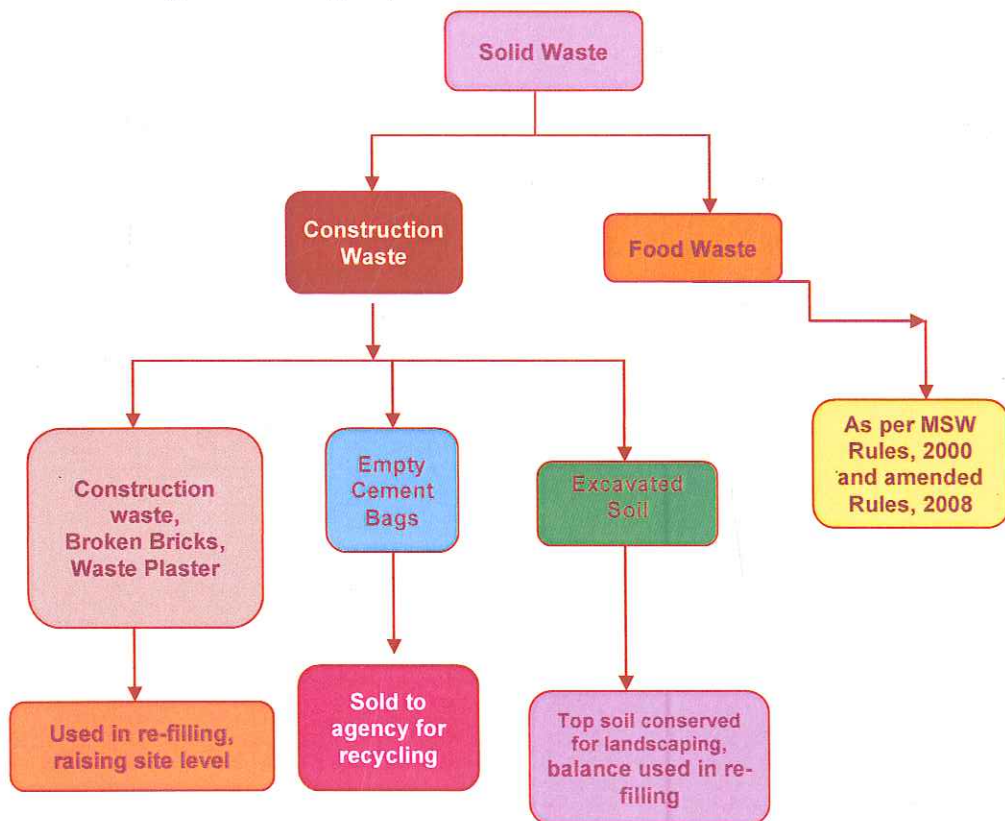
Solid Waste

Construction Waste

Food Waste

As per MSW Rules, 2000 and amended Rules, 2008

Construction waste, Broken Bricks, Waste Plaster

Empty Cement Bags

Excavated Soil

Used in re-filling, raising site level

Sold to agency for recycling

Top soil conserved for landscaping, balance used in re-filling